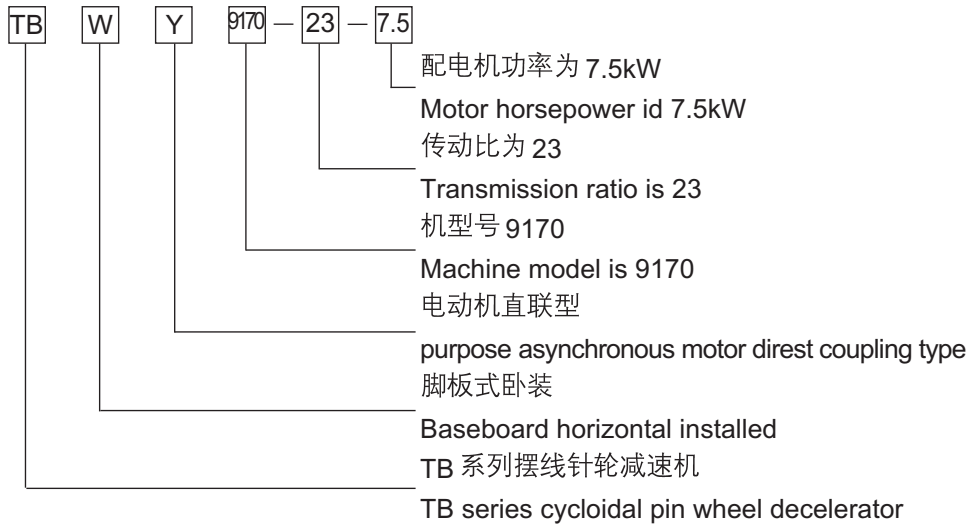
TB W Y 9170 — 23 — 7.5

配电机功率为 7.5kW
Motor horsepower id 7.5kW

传动比为 23
Transmission ratio is 23

机型号 9170
Machine model is 9170

电动机直联型
purpose asynchronous motor direst coupling type

脚板式卧装
Baseboard horizontal installed

TB 系列摆线针轮减速机
TB series cycloidal pin wheel decelerator